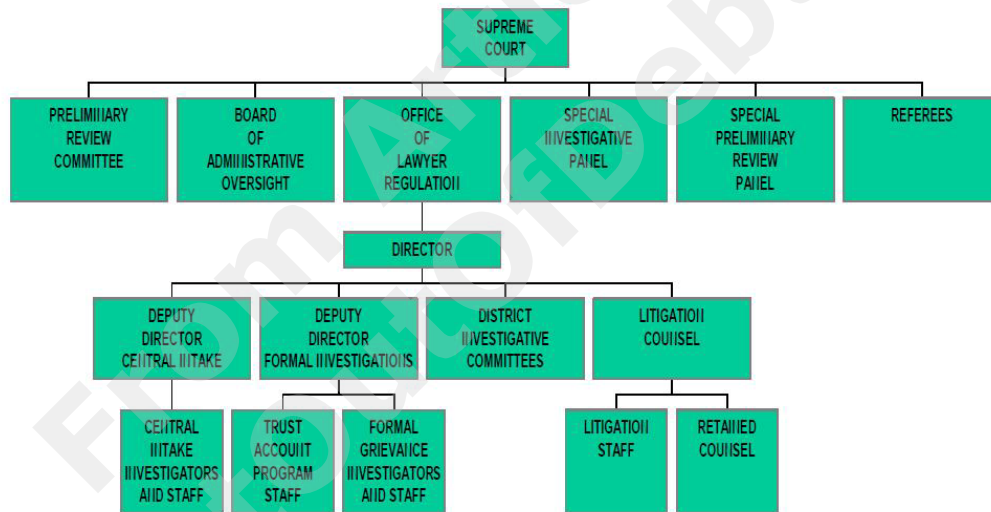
SUPREME COURT

PRELIMINARY REVIEW COMMITTEE

BOARD OF ADMINISTRATIVE OVERSIGHT

OFFICE OF LAWYER REGULATION

SPECIAL INVESTIGATIVE PANEL

SPECIAL PRELIMINARY REVIEW PANEL

REFEREES

DIRECTOR

DEPUTY DIRECTOR CENTRAL INTAKE

DEPUTY DIRECTOR FORMAL INVESTIGATIONS

DISTRICT INVESTIGATIVE COMMITTEES

LITIGATION COUNSEL

CENTRAL INTAKE INVESTIGATORS AND STAFF

TRUST ACCOUNT PROGRAM STAFF

FORMAL GRIEVANCE INVESTIGATORS AND STAFF

LITIGATION STAFF

RETAINED COUNSEL

From Art Out Of Debt